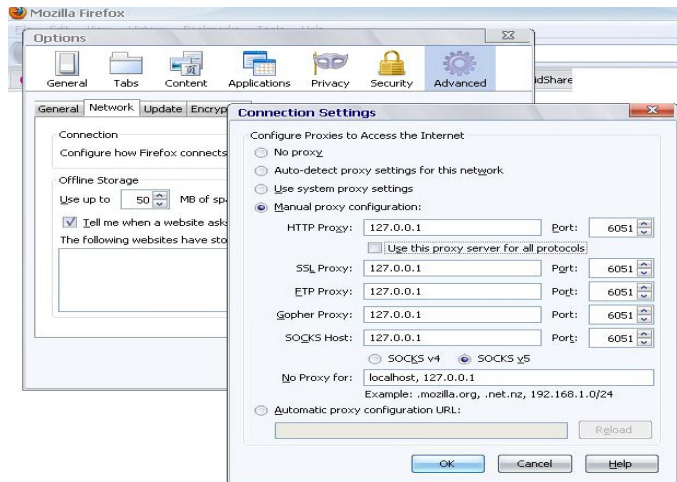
Mozilla Firefox

Options

General Tabs Content Applications Privacy Security Advanced

dShare

General Network Update Encryp

Connection

Configure how Firefox connects

Offline Storage

Use up to 50 MB of sp

Tell me when a website ask

The following websites have sto

Connection Settings

Configure Proxies to Access the Internet

No proxy

Auto-detect proxy settings for this network

Use system proxy settings

Manual proxy configuration:

| | | | |
|---|---|---|---|
| HTTP Proxy: | 127.0.0.1 | Port: | 6051 |
| | Use this proxy server for all protocols | | |
| SSL Proxy: | 127.0.0.1 | Port: | 6051 |
| FTP Proxy: | 127.0.0.1 | Port: | 6051 |
| Gopher Proxy: | 127.0.0.1 | Port: | 6051 |
| SOCKS Host: | 127.0.0.1 | Port: | 6051 |

SOCKS v4 SOCKS v5

No Proxy for: localhost, 127.0.0.1

Example: .mozilla.org, .net.nz, 192.168.1.0/24

Automatic proxy configuration URL:

Reload

OK Cancel Help